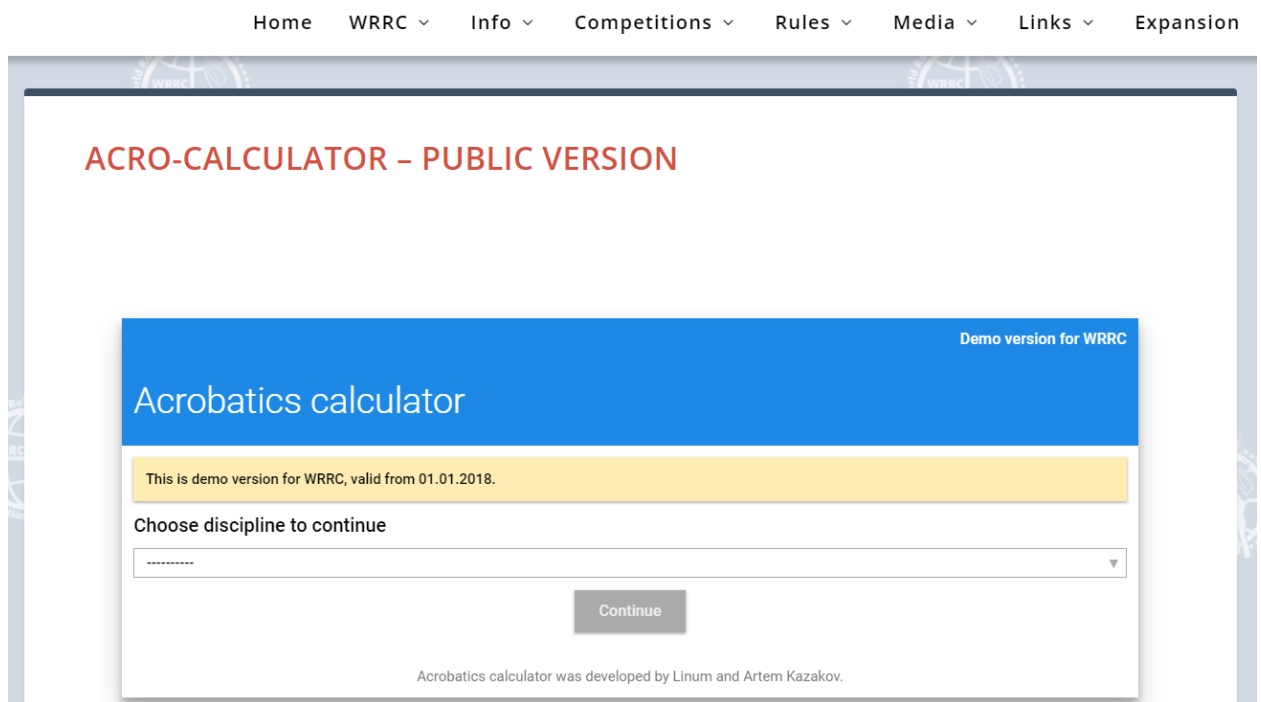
Home WRRC Info Competitions Rules Media Links Expansion

ACRO-CALCULATOR – PUBLIC VERSION

Demo version for WRRC

Acrobatics calculator

This is demo version for WRRC, valid from 01.01.2018.

Choose discipline to continue

----------

Continue

Acrobatics calculator was developed by Linum and Artem Kazakov.